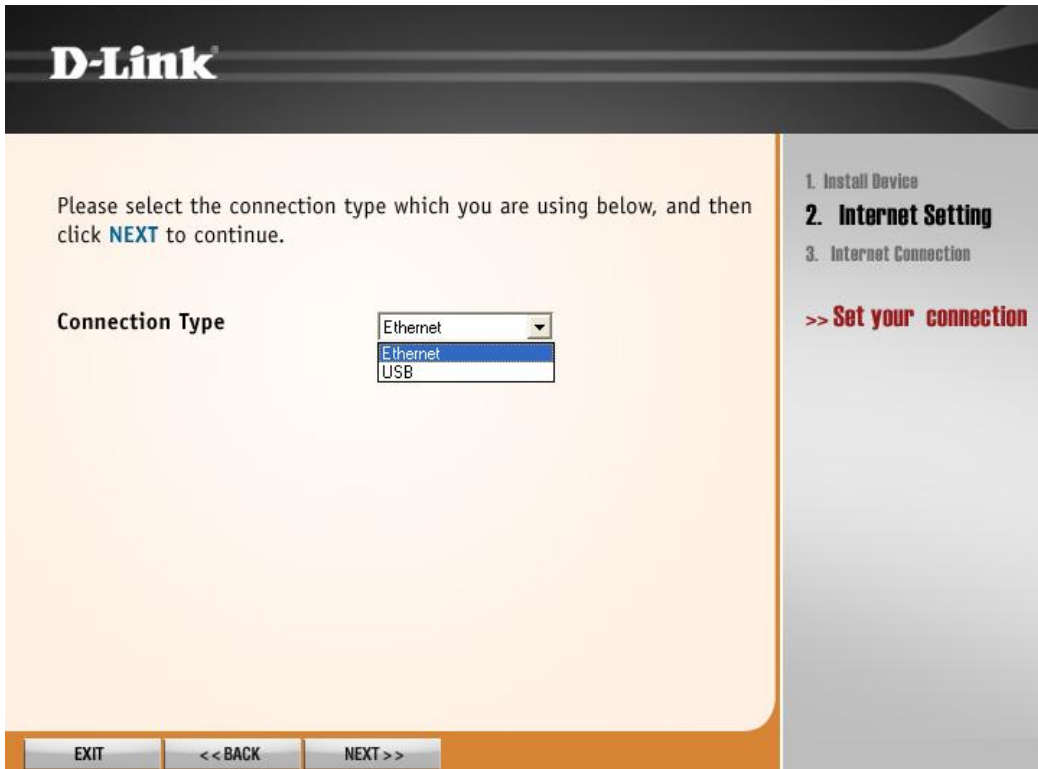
D-Link

Please select the connection type which you are using below, and then click NEXT to continue.

Connection Type

Ethernet

Ethernet
USB

1. Install Device
2. Internet Setting
3. Internet Connection

>> Set your connection

EXIT
<< BACK
NEXT >>